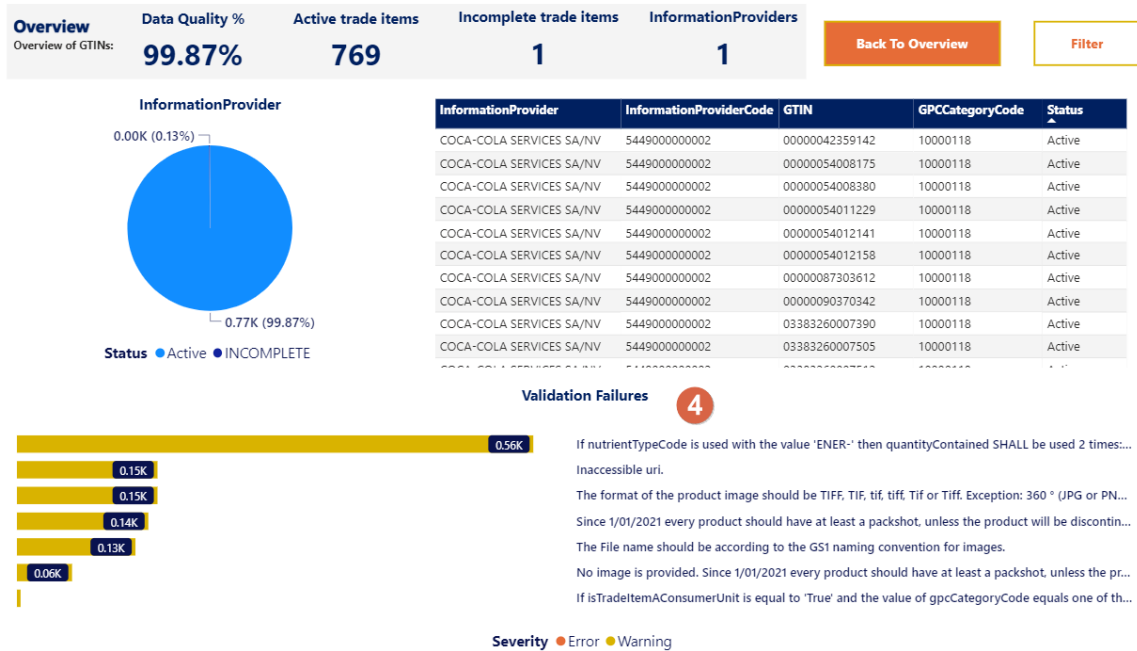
Overview
Overview of GTINs:

Data Quality %
99.87%

Active trade items
769

Incomplete trade items
1

InformationProviders
1

Back To Overview

Filter

InformationProvider

0.00K (0.13%)

0.77K (99.87%)

Status ● Active ● INCOMPLETE

| InformationProvider | InformationProviderCode | GTIN | GPCCategoryCode | Status |
|---|---|---|---|---|
| COCA-COLA SERVICES SA/NV | 5449000000002 | 00000042359142 | 10000118 | Active |
| COCA-COLA SERVICES SA/NV | 5449000000002 | 00000054008175 | 10000118 | Active |
| COCA-COLA SERVICES SA/NV | 5449000000002 | 00000054008380 | 10000118 | Active |
| COCA-COLA SERVICES SA/NV | 5449000000002 | 00000054011229 | 10000118 | Active |
| COCA-COLA SERVICES SA/NV | 5449000000002 | 00000054012141 | 10000118 | Active |
| COCA-COLA SERVICES SA/NV | 5449000000002 | 00000054012158 | 10000118 | Active |
| COCA-COLA SERVICES SA/NV | 5449000000002 | 00000087303612 | 10000118 | Active |
| COCA-COLA SERVICES SA/NV | 5449000000002 | 00000090370342 | 10000118 | Active |
| COCA-COLA SERVICES SA/NV | 5449000000002 | 03383260007390 | 10000118 | Active |
| COCA-COLA SERVICES SA/NV | 5449000000002 | 03383260007505 | 10000118 | Active |
| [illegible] | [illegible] | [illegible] | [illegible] | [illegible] |

Validation Failures

4

0.56K
0.15K
0.15K
0.14K
0.13K
0.06K

If nutrientTypeCode is used with the value 'ENER-' then quantityContained SHALL be used 2 times:...
Inaccessible uri.
The format of the product image should be TIFF, TIF, tif, tiff, Tif or Tiff. Exception: 360 ° (JPG or PN...
Since 1/01/2021 every product should have at least a packshot, unless the product will be disconti...
The File name should be according to the GS1 naming convention for images.
No image is provided. Since 1/01/2021 every product should have at least a packshot, unless the pr...
If isTradeItemAConsumerUnit is equal to 'True' and the value of gpcCategoryCode equals one of th...

Severity ● Error ● Warning